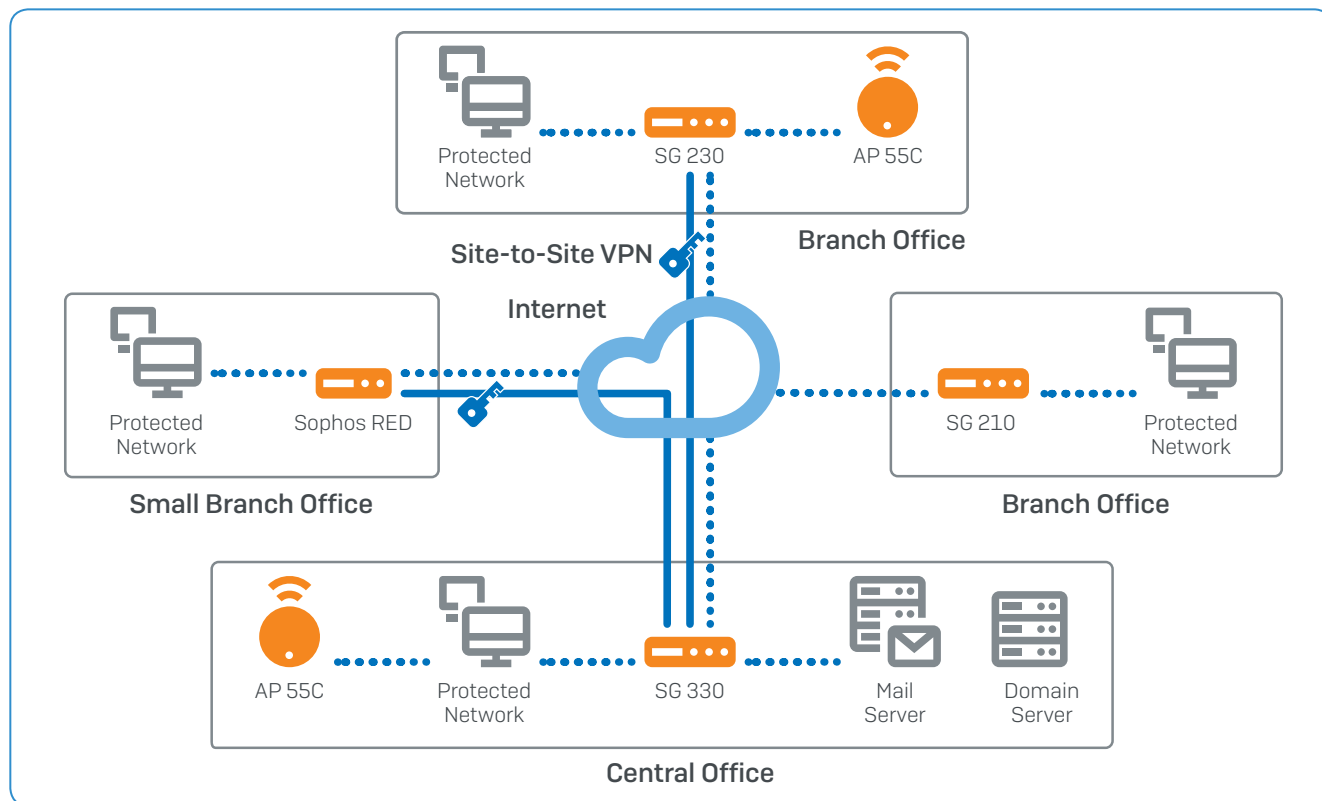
Protected Network

SG 230

AP 55C

Site-to-Site VPN

Branch Office

Internet

Protected Network

Sophos RED

Small Branch Office

SG 210

Protected Network

Branch Office

AP 55C

Protected Network

SG 330

Mail Server

Domain Server

Central Office